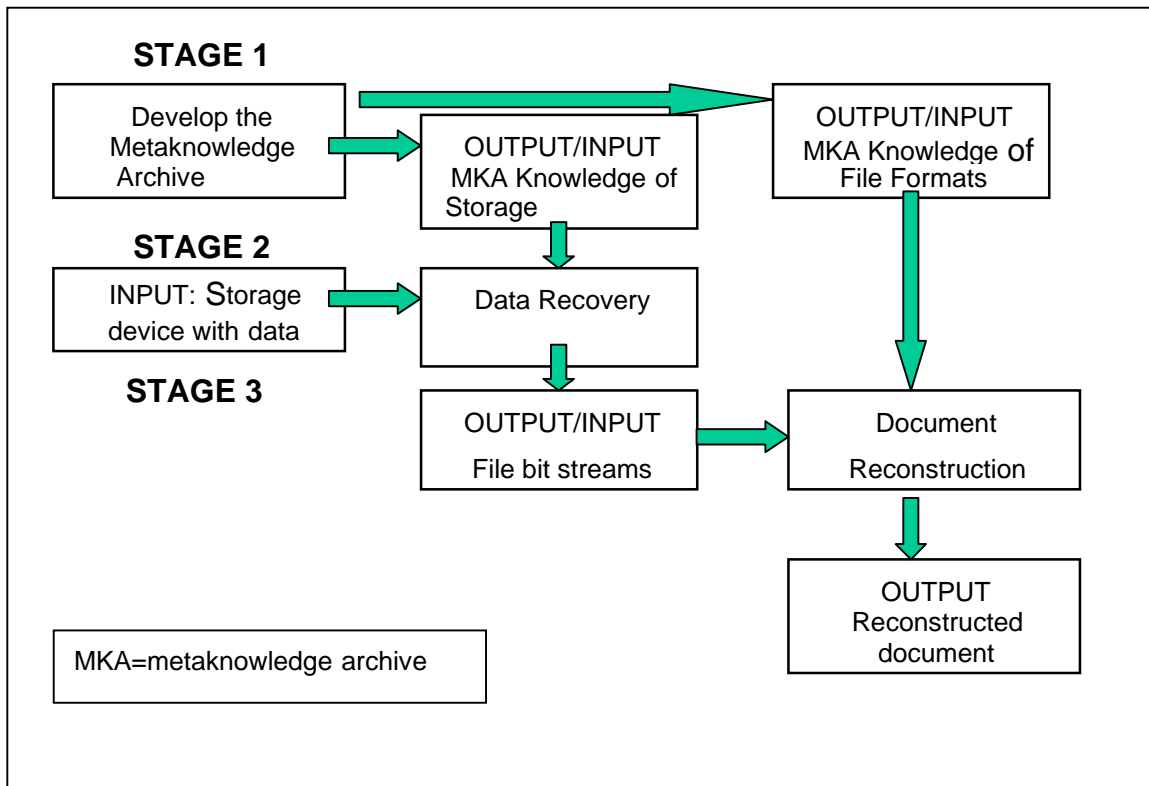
STAGE 1

Develop the Metaknowledge Archive

OUTPUT/INPUT MKA Knowledge of Storage

OUTPUT/INPUT MKA Knowledge of File Formats

STAGE 2

INPUT: Storage device with data

Data Recovery

STAGE 3

OUTPUT/INPUT File bit streams

Document Reconstruction

OUTPUT Reconstructed document

MKA=metaknowledge archive